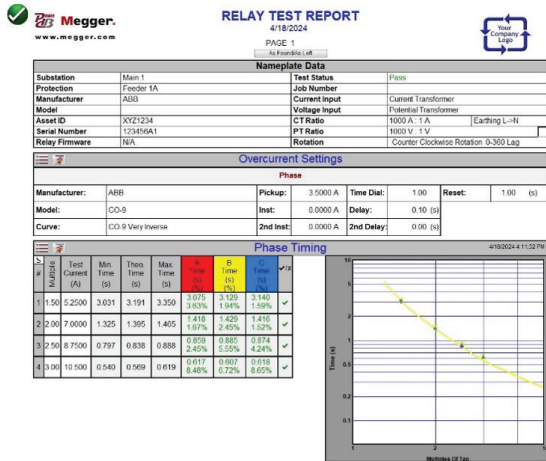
Megger.
www.megger.com

RELAY TEST REPORT
4/18/2024
PAGE 1
As Found/As Left

Your Company Logo

Nameplate Data

| | | | |
|---|---|---|---|
| Substation | Main 1 | Test Status | Pass |
| Protection | Feeder 1A | Job Number | |
| Manufacturer | ABB | Current Input | Current Transformer |
| Model | CO-9 | Voltage Input | Potential Transformer |
| Asset ID | XYZ1234 | CT Ratio | 1000 A : 1 A &nbsp; Earthing L->N |
| Serial Number | 123456A1 | PT Ratio | 1000 V : 1 V |
| Relay Firmware | N/A | Rotation | Counter Clockwise Rotation 0-360 Lag |

Overcurrent Settings

Phase

| | | | | | | | |
|---|---|---|---|---|---|---|---|
| Manufacturer: | ABB | Pickup: | 3.5000 A | Time Dial: | 1.00 | Reset: | 1.00 (s) |
| Model: | CO-9 | Inst: | 0.0000 A | Delay: | 0.10 (s) | | |
| Curve: | CO-9 Very Inverse | 2nd Inst: | 0.0000 A | 2nd Delay: | 0.00 (s) | | |

Phase Timing

4/18/2024 4:11:52 PM

| # | Multiple | Test Current (A) | Min Time (s) | Theo Time (s) | Max Time (s) | A Time (s) (%) | B Time (s) (%) | C Time (s) (%) | ✓/X |
|---|---|---|---|---|---|---|---|---|---|
| 1 | 1.50 | 5.2500 | 3.031 | 3.191 | 3.350 | 3.075 3.63% | 3.129 1.94% | 3.140 1.59% | ✓ |
| 2 | 2.00 | 7.0000 | 1.325 | 1.395 | 1.465 | 1.418 1.67% | 1.429 2.45% | 1.416 1.52% | ✓ |
| 3 | 2.50 | 8.7500 | 0.797 | 0.838 | 0.888 | 0.859 2.45% | 0.885 5.55% | 0.874 4.24% | ✓ |
| 4 | 3.00 | 10.500 | 0.540 | 0.569 | 0.619 | 0.617 8.48% | 0.607 6.72% | 0.618 8.65% | ✓ |

10
5
2
1
0.5
0.2
0.1
Time (s)
1
2
Multiples Of Tap